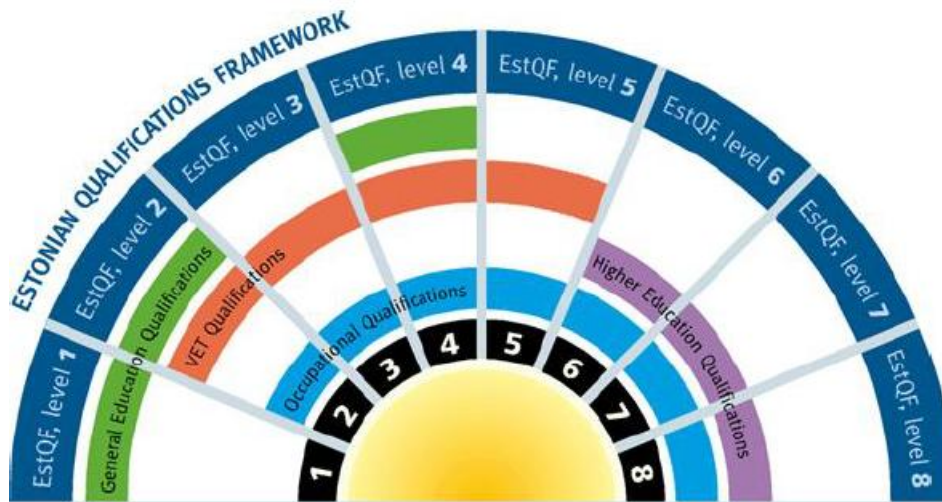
ESTONIAN QUALIFICATIONS FRAMEWORK

EstQF, level 1

EstQF, level 2

EstQF, level 3

EstQF, level 4

EstQF, level 5

EstQF, level 6

EstQF, level 7

EstQF, level 8

General Education Qualifications

VET Qualifications

Occupational Qualifications

Higher Education Qualifications

1

2

3

4

5

6

7

8